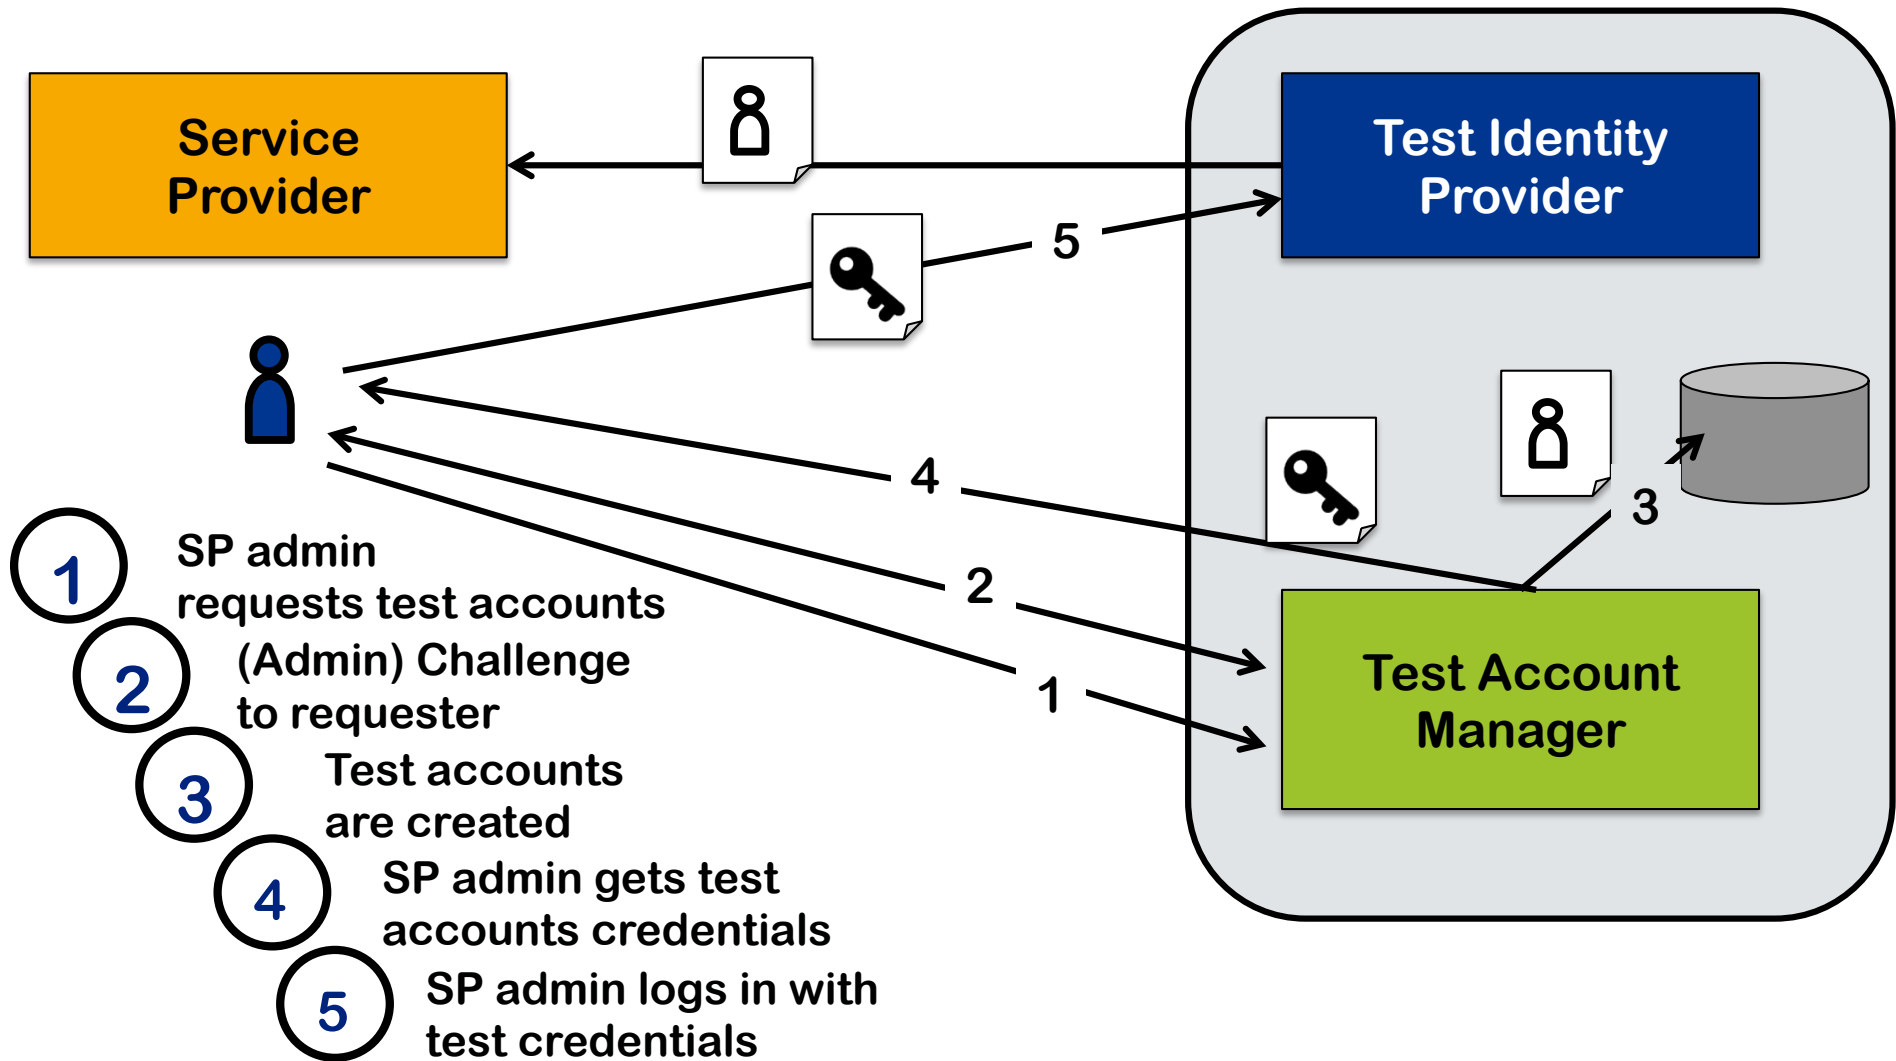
Service Provider

Test Identity Provider

5

4

3

2

1

Test Account Manager

1 SP admin requests test accounts

2 (Admin) Challenge to requester

3 Test accounts are created

4 SP admin gets test accounts credentials

5 SP admin logs in with test credentials